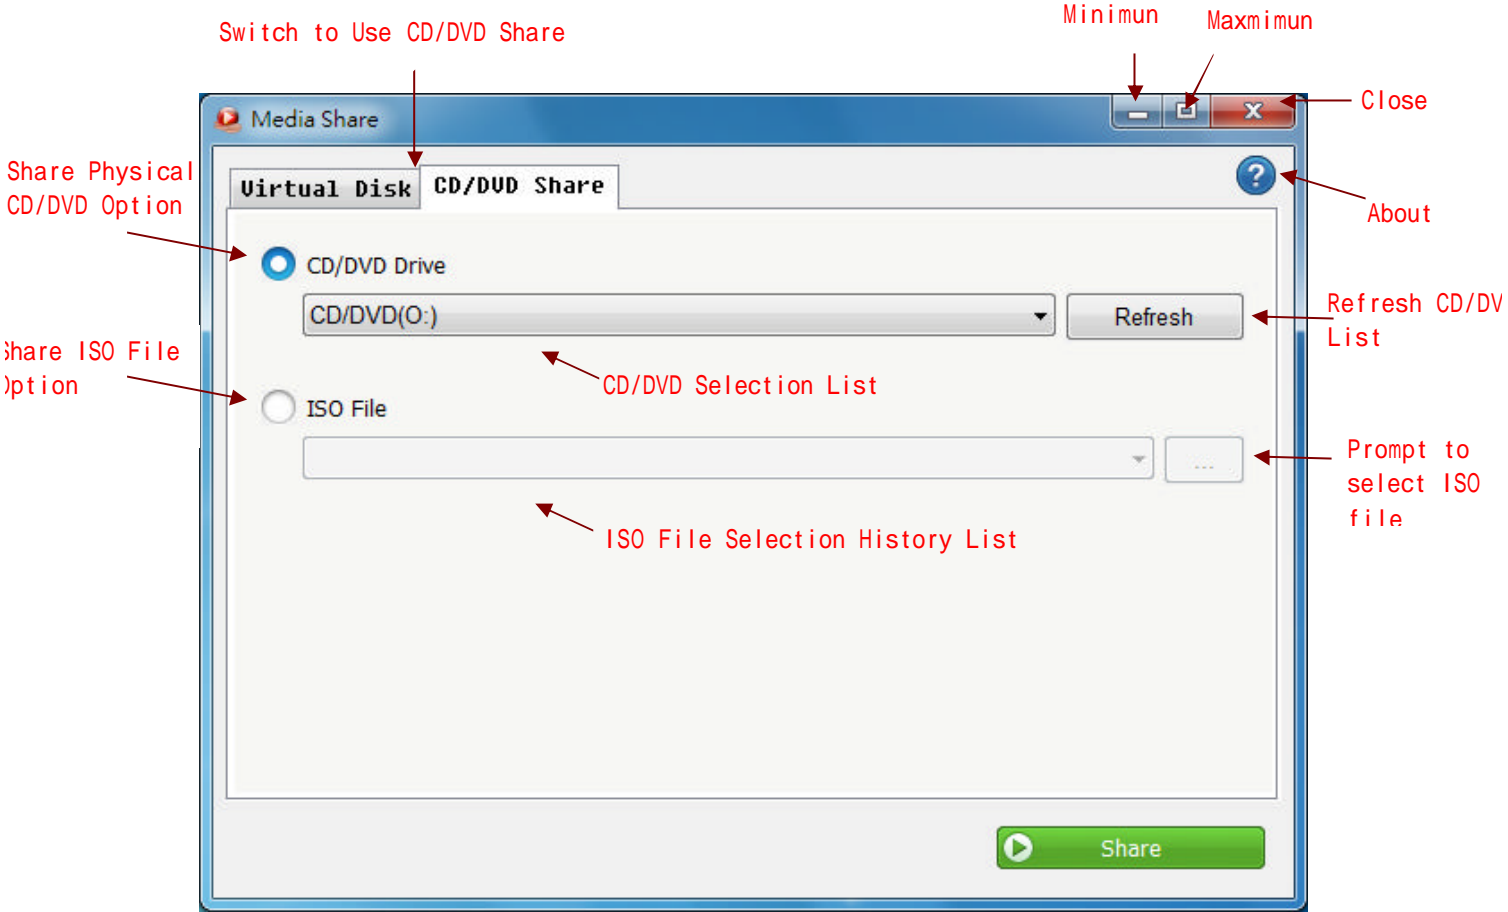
Switch to Use CD/DVD Share

Minimun

Maxmimun

Close

Media Share

Share Physical CD/DVD Option

Virtual Disk

CD/DVD Share

About

CD/DVD Drive

CD/DVD(O:)

Refresh

Refresh CD/DV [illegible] List

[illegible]hare ISO File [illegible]ption

CD/DVD Selection List

ISO File

...

Prompt to select ISO file

ISO File Selection History List

Share